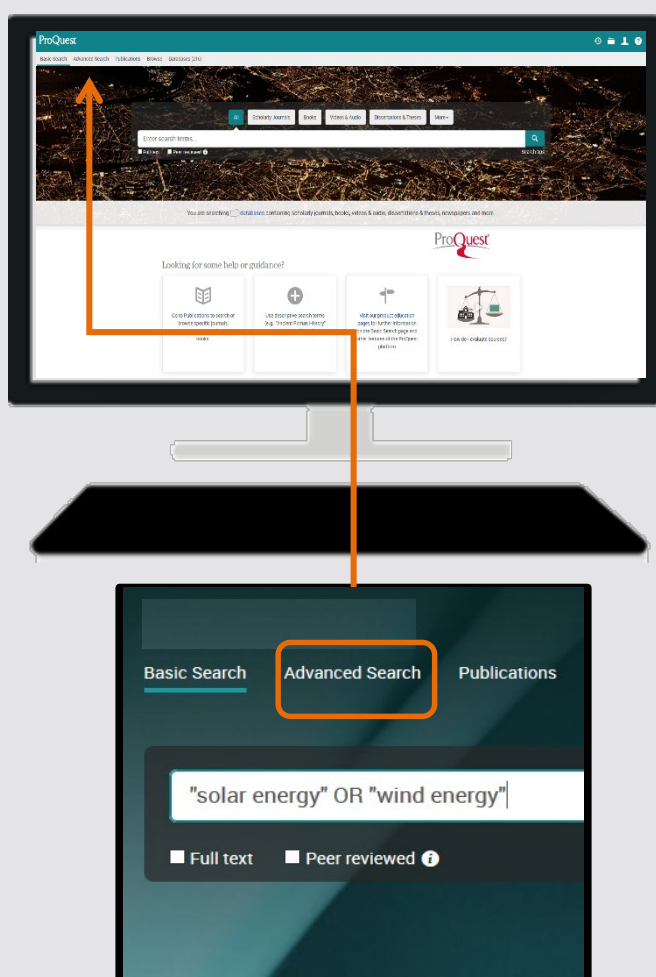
ProQuest

Basic Search Advanced Search Publications Browse Databases (25)

All Scholarly Journals Books Videos & Audio Dissertations & Theses More

Enter search terms...

Full text Peer reviewed

Search tips

You are searching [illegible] databases containing scholarly journals, books, videos & audio, dissertations & theses, newspapers and more.

ProQuest

Looking for some help or guidance?

Good Publications to search or browse specific journals, books

Use descriptive search terms (e.g., "Ancient Roman History")

Visit our product education pages for further information on the Basic Search page and other features of the ProQuest platform

How do I evaluate sources?

Basic Search Advanced Search Publications

"solar energy" OR "wind energy"

Full text Peer reviewed